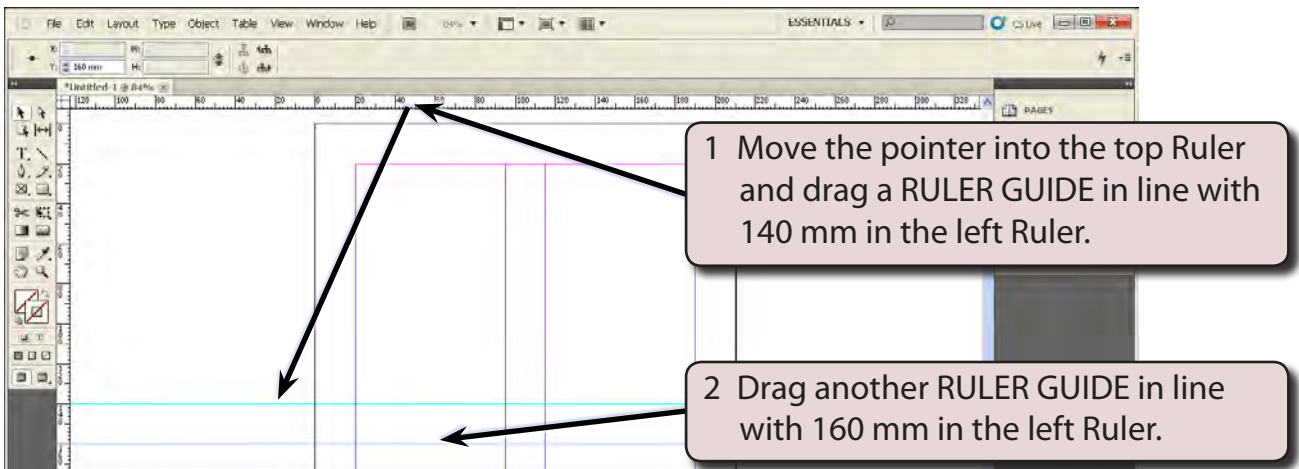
File Edit Layout Type Object Table View Window Help 84% ESSENTIALS CS Live

X:
Y: 160 mm
W:
H:

*Untitled-1 @ 84%

120 100 80 60 40 20 0 20 40 60 80 100 120 140 160 180 200 220 240 260 280 300 320

PAGES

1 Move the pointer into the top Ruler and drag a RULER GUIDE in line with 140 mm in the left Ruler.

2 Drag another RULER GUIDE in line with 160 mm in the left Ruler.